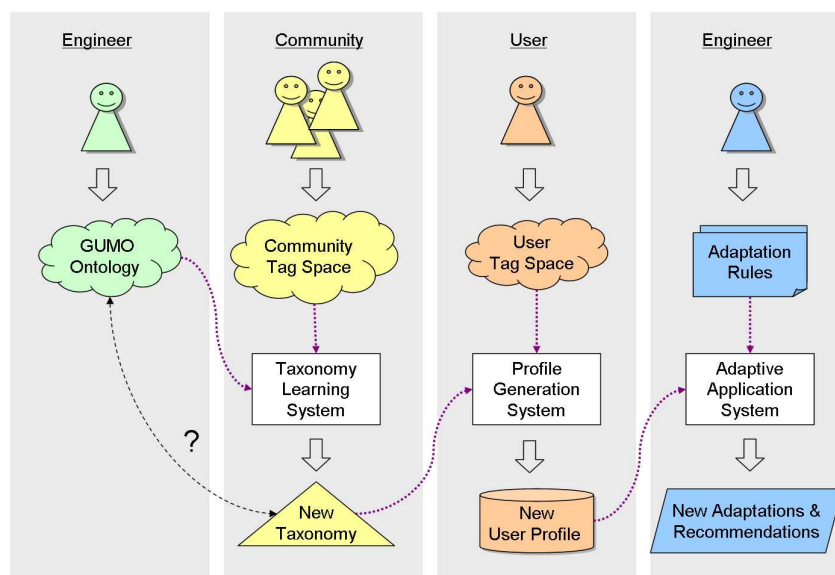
Engineer

GUMO Ontology

?

Community

Community Tag Space

Taxonomy Learning System

New Taxonomy

User

User Tag Space

Profile Generation System

New User Profile

Engineer

Adaptation Rules

Adaptive Application System

New Adaptations & Recommendations